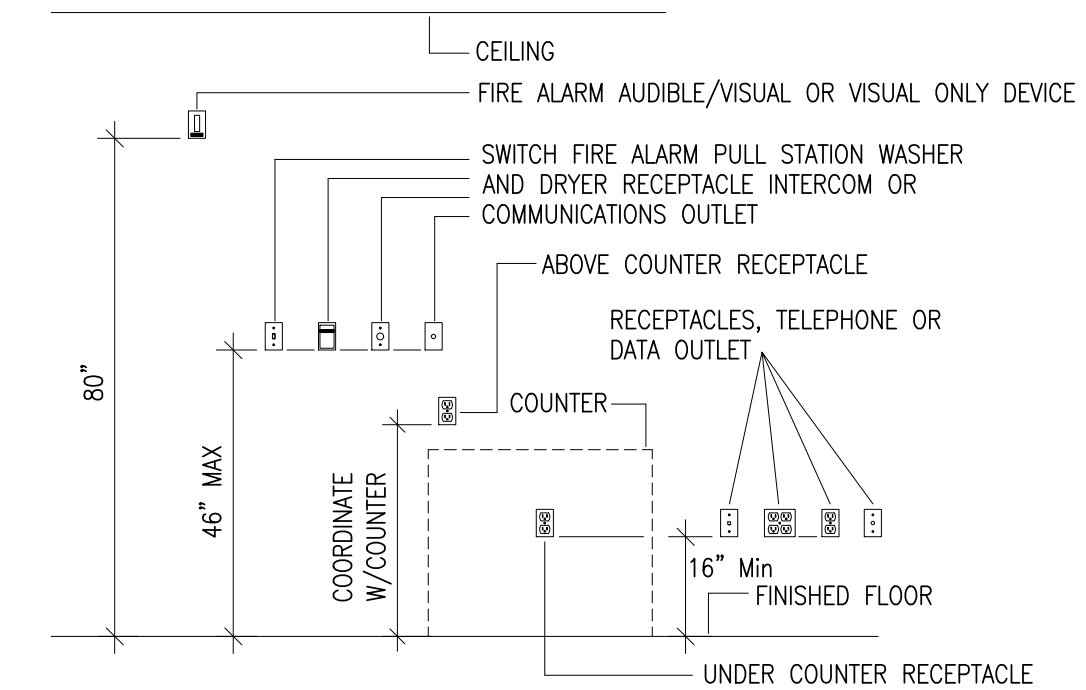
CEILING

FIRE ALARM AUDIBLE/VISUAL OR VISUAL ONLY DEVICE

SWITCH FIRE ALARM PULL STATION WASHER AND DRYER RECEPTACLE INTERCOM OR COMMUNICATIONS OUTLET

ABOVE COUNTER RECEPTACLE

RECEPTACLES, TELEPHONE OR DATA OUTLET

80"

46" MAX

COUNTER

COORDINATE W/COUNTER

16" Min

FINISHED FLOOR

UNDER COUNTER RECEPTACLE